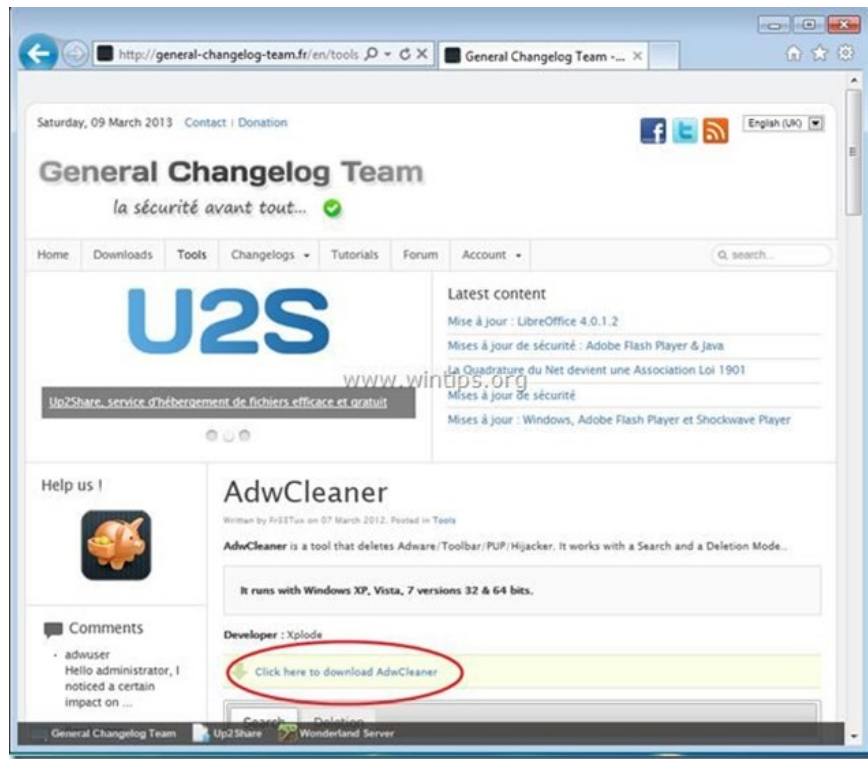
http://general-changelog-team.fr/en/tools
General Changelog Team - ...

Saturday, 09 March 2013 Contact | Donation

English (UK)

General Changelog Team
la sécurité avant tout...

Home | Downloads | Tools | Changelogs | Tutorials | Forum | Account | search...

U2S

Up2Share, service d'hébergement de fichiers efficace et gratuit

Latest content
Mise à jour : LibreOffice 4.0.1.2
Mises à jour de sécurité : Adobe Flash Player & Java
La Quadrature du Net devient une Association Loi 1901
Mises à jour de sécurité
Mises à jour : Windows, Adobe Flash Player et Shockwave Player

www.wintips.org

Help us !

Comments
adwuser
Hello administrator, I noticed a certain impact on ...

AdwCleaner
Written by Fr33Tux on 07 March 2012. Posted in Tools

AdwCleaner is a tool that deletes Adware/Toolbar/PUP/Hijacker. It works with a Search and a Deletion Mode..

It runs with Windows XP, Vista, 7 versions 32 & 64 bits.

Developer : Xplode

Click here to download AdwCleaner

Search Deletion

General Changelog Team | Up2Share | Wonderland Server